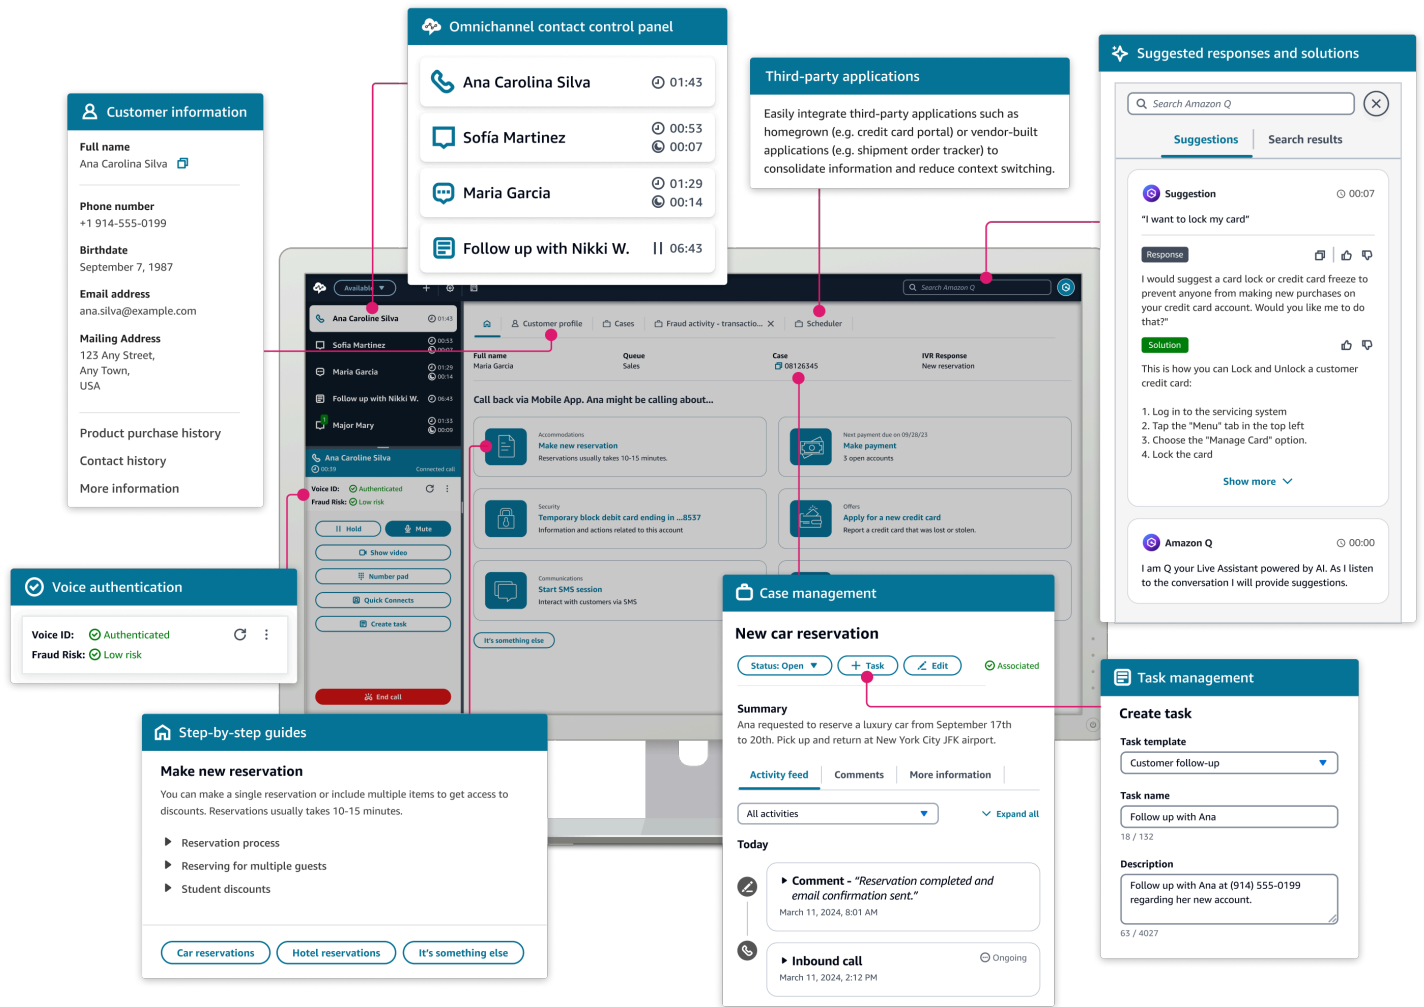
Omnichannel contact control panel

Ana Carolina Silva 01:43

Sofía Martinez 00:53 00:07

Maria Garcia 01:29 00:14

Follow up with Nikki W. 06:43

Third-party applications

Easily integrate third-party applications such as homegrown (e.g. credit card portal) or vendor-built applications (e.g. shipment order tracker) to consolidate information and reduce context switching.

Suggested responses and solutions

Search Amazon Q

Suggestions Search results

Suggestion 00:07

"I want to lock my card"

Response

I would suggest a card lock or credit card freeze to prevent anyone from making new purchases on your credit card account. Would you like me to do that?"

Solution

This is how you can Lock and Unlock a customer credit card:

1. Log in to the servicing system
2. Tap the "Menu" tab in the top left
3. Choose the "Manage Card" option.
4. Lock the card

Show more

Amazon Q 00:00

I am Q your Live Assistant powered by AI. As I listen to the conversation I will provide suggestions.

Customer information

Full name
Ana Carolina Silva

Phone number
+1 914-555-0199

Birthdate
September 7, 1987

Email address
ana.silva@example.com

Mailing Address
123 Any Street,
Any Town,
USA

Product purchase history

Contact history

More information

Available

Ana Carolina Silva 01:43
Sofia Martinez 00:53 00:07
Maria Garcia 01:29 00:14
Follow up with Nikki W. 06:43
Major Mary 01:33 00:09

Ana Caroline Silva 00:39 Connected call

Voice ID: Authenticated
Fraud Risk: Low risk

Hold Mute
Show video
Number pad
Quick Connects
Create task
End call

Search Amazon Q

Customer profile Cases Fraud activity - transactio... Scheduler

Full name Maria Garcia
Queue Sales
Case 08126345
IVR Response New reservation

Call back via Mobile App. Ana might be calling about...

Accomodations
Make new reservation
Reservations usually takes 10-15 minutes.

Next payment due on 09/28/23
Make payment
3 open accounts

Security
Temporary block debit card ending in ...8537
Information and actions related to this account

Offers
Apply for a new credit card
Report a credit card that was lost or stolen.

Communications
Start SMS session
Interact with customers via SMS

It's something else

Voice authentication

Voice ID: Authenticated
Fraud Risk: Low risk

Case management

New car reservation

Status: Open Task Edit Associated

Summary
Ana requested to reserve a luxury car from September 17th to 20th. Pick up and return at New York City JFK airport.

Activity feed Comments More information

All activities Expand all

Today

Comment - "Reservation completed and email confirmation sent."
March 11, 2024, 8:01 AM

Inbound call Ongoing
March 11, 2024, 2:12 PM

Task management

Create task

Task template
Customer follow-up

Task name
Follow up with Ana
18 / 132

Description
Follow up with Ana at (914) 555-0199 regarding her new account.
63 / 4027

Step-by-step guides

Make new reservation

You can make a single reservation or include multiple items to get access to discounts. Reservations usually takes 10-15 minutes.

Reservation process
Reserving for multiple guests
Student discounts

Car reservations Hotel reservations It's something else